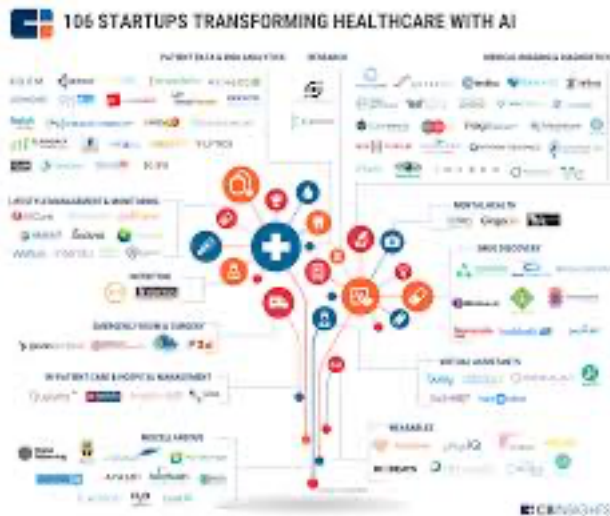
106 STARTUPS TRANSFORMING HEALTHCARE WITH AI

PATIENT DATA & RISK ANALYTICS

RESEARCH

MEDICAL IMAGING & DIAGNOSTICS

LIFESTYLE MANAGEMENT & MONITORING

MENTAL HEALTH

Ginger.io

NUTRITION

DRUG DISCOVERY

EMERGENCY ROOM & SURGERY

VIRTUAL ASSISTANTS

IN-PATIENT CARE & HOSPITAL MANAGEMENT

WEARABLES

MISCELLANEOUS

CBINSIGHTS